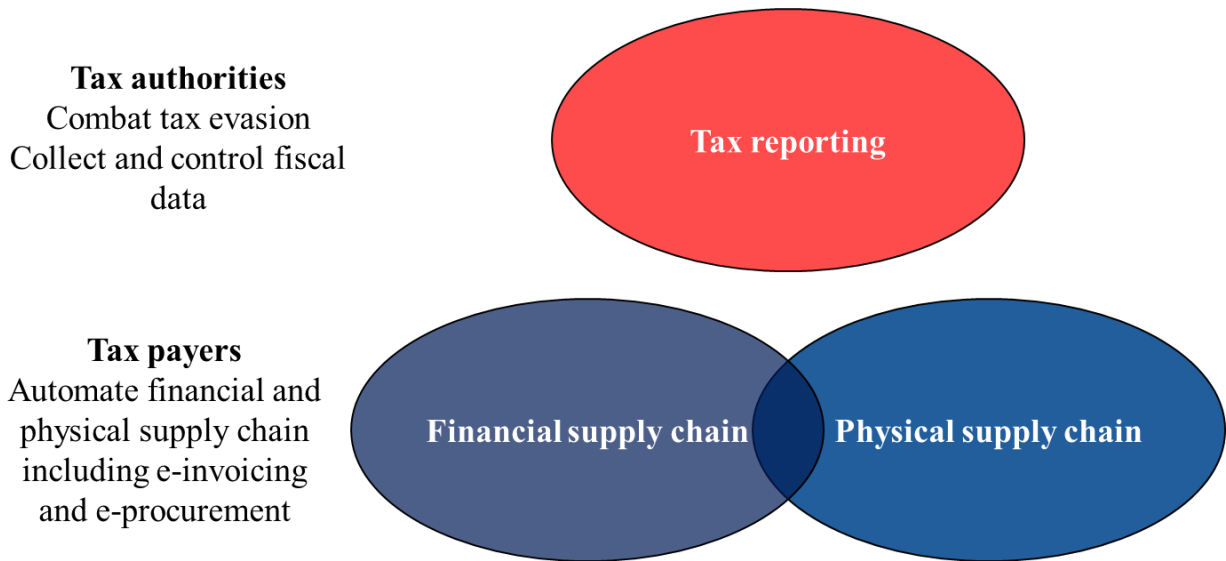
**Tax authorities**
Combat tax evasion
Collect and control fiscal data

Tax reporting

**Tax payers**
Automate financial and physical supply chain including e-invoicing and e-procurement

Financial supply chain

Physical supply chain